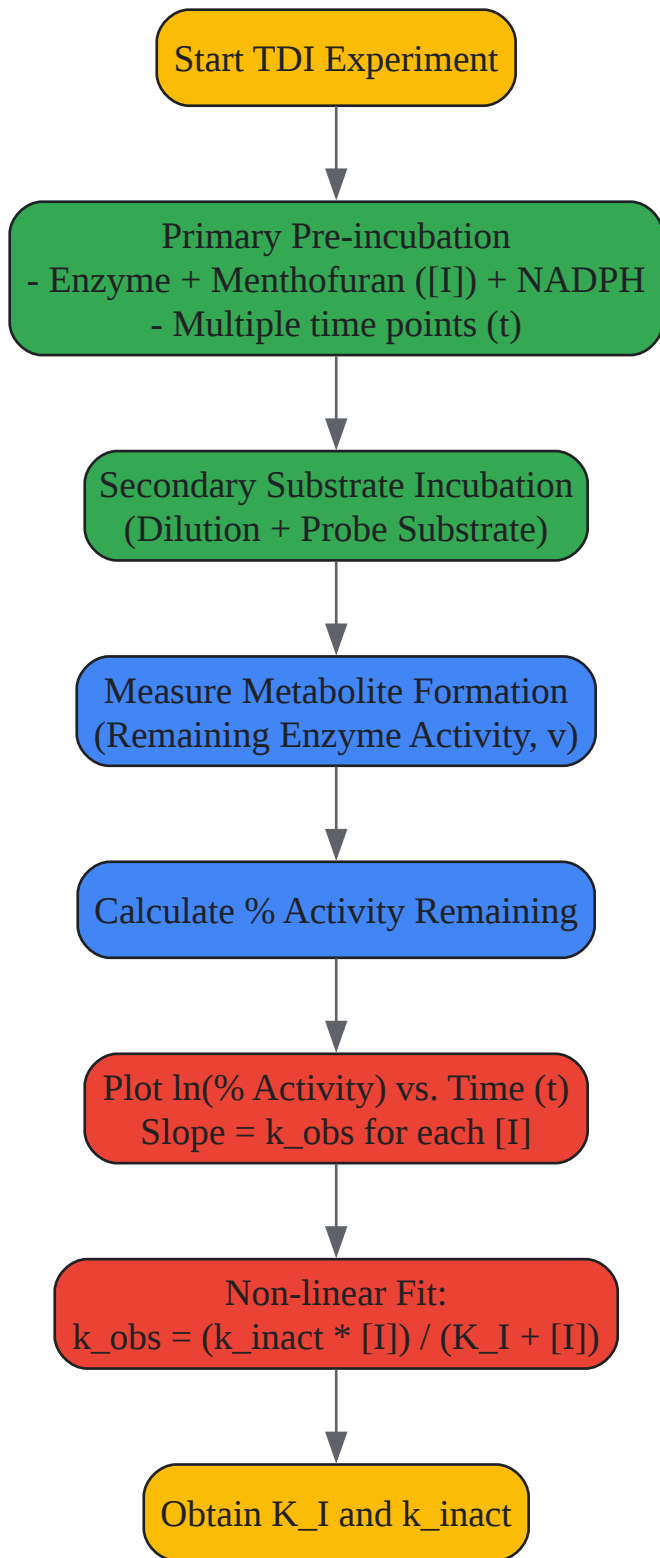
Start TDI Experiment

Primary Pre-incubation
- Enzyme + Menthofuran ([I]) + NADPH
- Multiple time points (t)

Secondary Substrate Incubation
(Dilution + Probe Substrate)

Measure Metabolite Formation
(Remaining Enzyme Activity, v)

Calculate % Activity Remaining

Plot ln(% Activity) vs. Time (t)
Slope = k_obs for each [I]

Non-linear Fit:
k_obs = (k_inact * [I]) / (K_I + [I])

Obtain K_I and k_inact